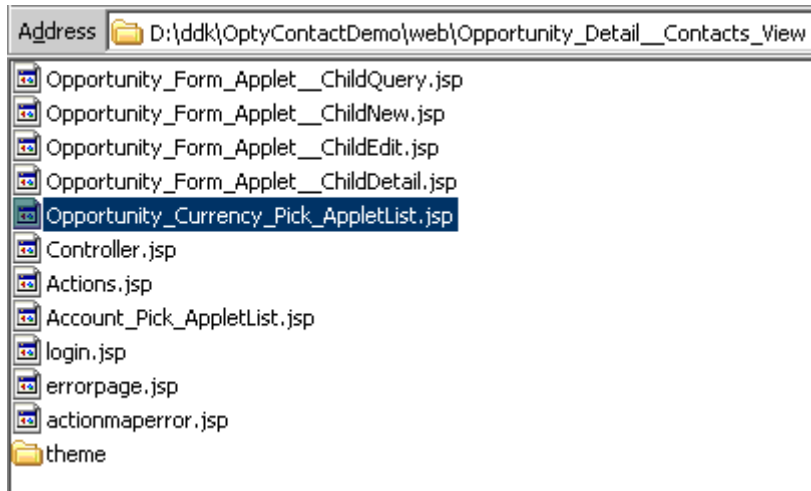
Address D:\ddk\OptyContactDemo\web\Opportunity_Detail__Contacts_View

Opportunity_Form_Applet__ChildQuery.jsp
Opportunity_Form_Applet__ChildNew.jsp
Opportunity_Form_Applet__ChildEdit.jsp
Opportunity_Form_Applet__ChildDetail.jsp
Opportunity_Currency_Pick_AppletList.jsp
Controller.jsp
Actions.jsp
Account_Pick_AppletList.jsp
login.jsp
errorpage.jsp
actionmaperror.jsp
theme